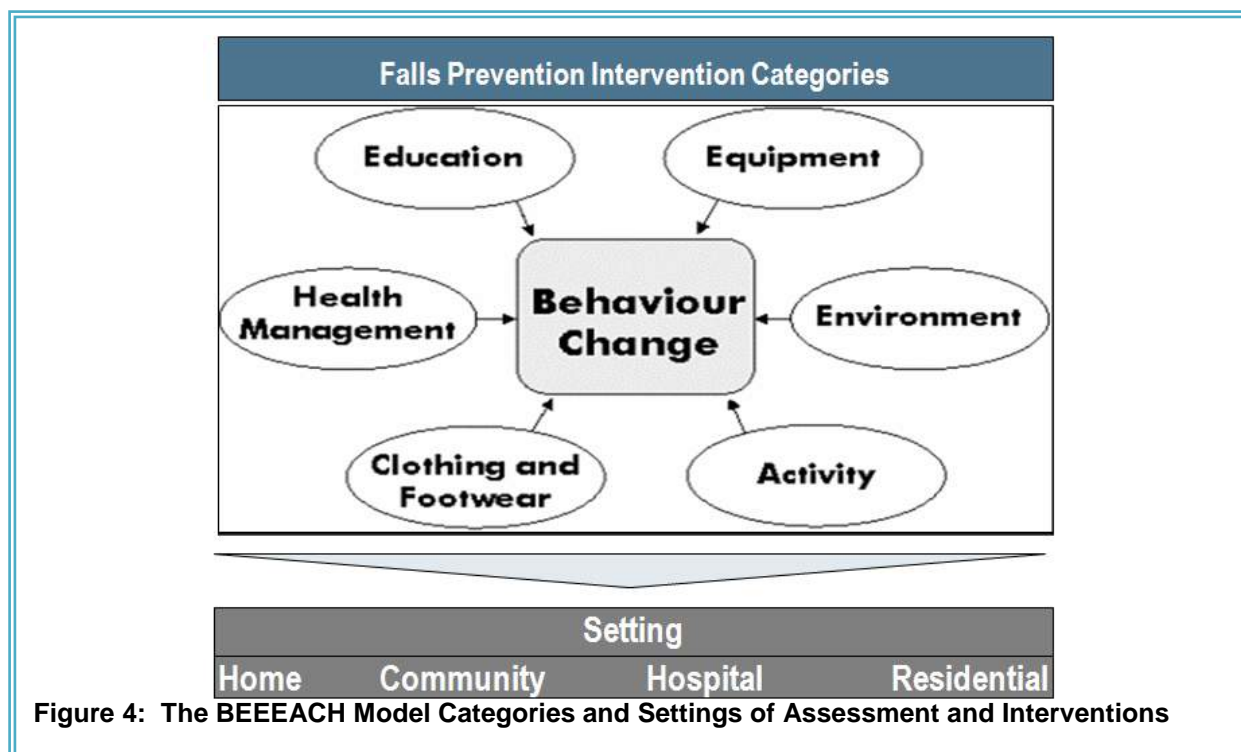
Falls Prevention Intervention Categories

Education

Equipment

Health Management

Behaviour Change

Environment

Clothing and Footwear

Activity

Setting

Home Community Hospital Residential

Figure 4: The BEEEACH Model Categories and Settings of Assessment and Interventions